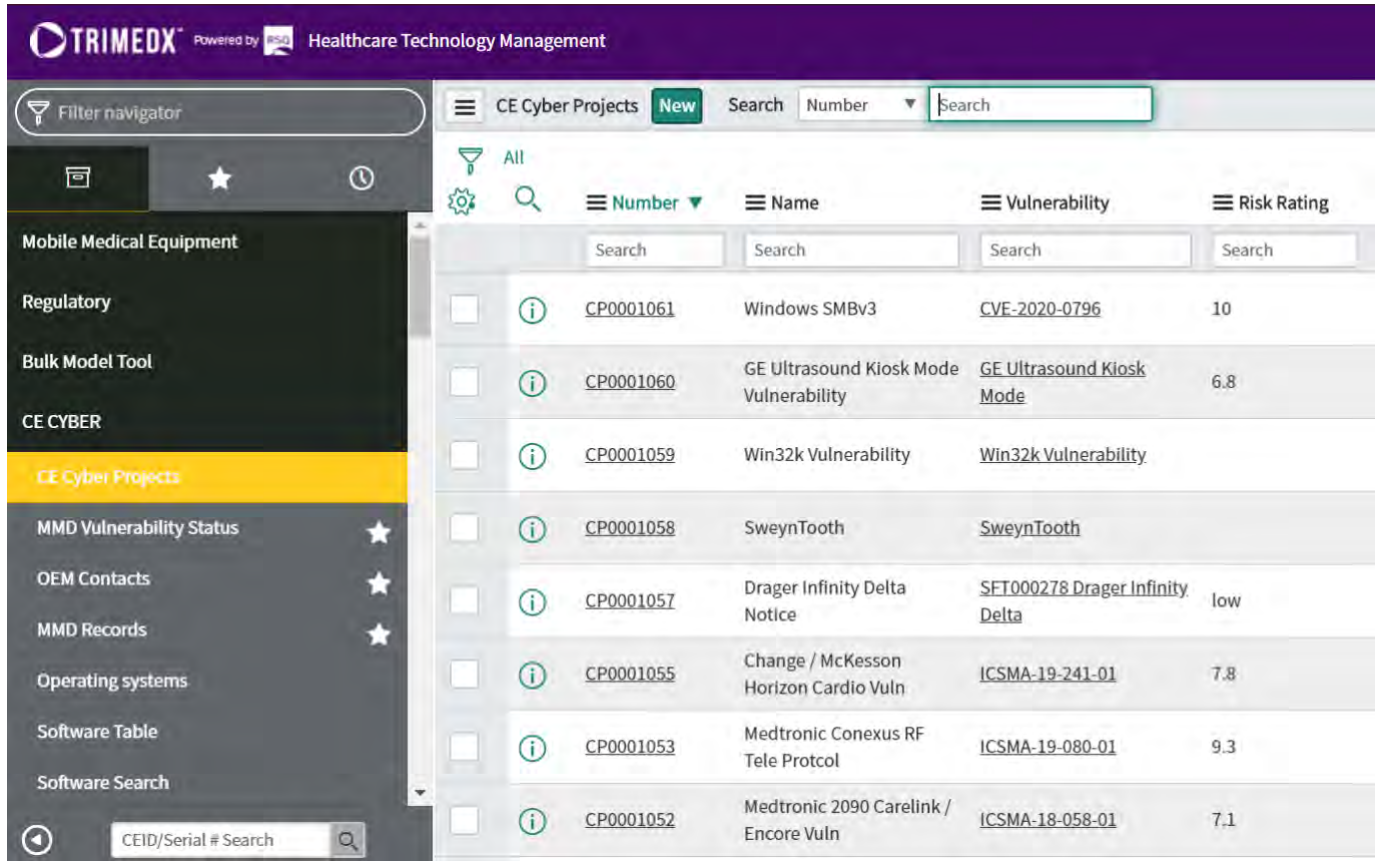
TRIMEDX™ Powered by RSQ Healthcare Technology Management

Filter navigator

Mobile Medical Equipment
Regulatory
Bulk Model Tool
CE CYBER
CE Cyber Projects
MMD Vulnerability Status
OEM Contacts
MMD Records
Operating systems
Software Table
Software Search

CEID/Serial # Search

CE Cyber Projects New Search Number Search

All

| | | Number ▼ | Name | Vulnerability | Risk Rating |
|---|---|---|---|---|---|
| | | Search | Search | Search | Search |
| | | CP0001061 | Windows SMBv3 | CVE-2020-0796 | 10 |
| | | CP0001060 | GE Ultrasound Kiosk Mode Vulnerability | GE Ultrasound Kiosk Mode | 6.8 |
| | | CP0001059 | Win32k Vulnerability | Win32k Vulnerability | |
| | | CP0001058 | SweynTooth | SweynTooth | |
| | | CP0001057 | Drager Infinity Delta Notice | SFT000278 Drager Infinity Delta | low |
| | | CP0001055 | Change / McKesson Horizon Cardio Vuln | ICSMA-19-241-01 | 7.8 |
| | | CP0001053 | Medtronic Conexus RF Tele Protcol | ICSMA-19-080-01 | 9.3 |
| | | CP0001052 | Medtronic 2090 Carelink / Encore Vuln | ICSMA-18-058-01 | 7.1 |